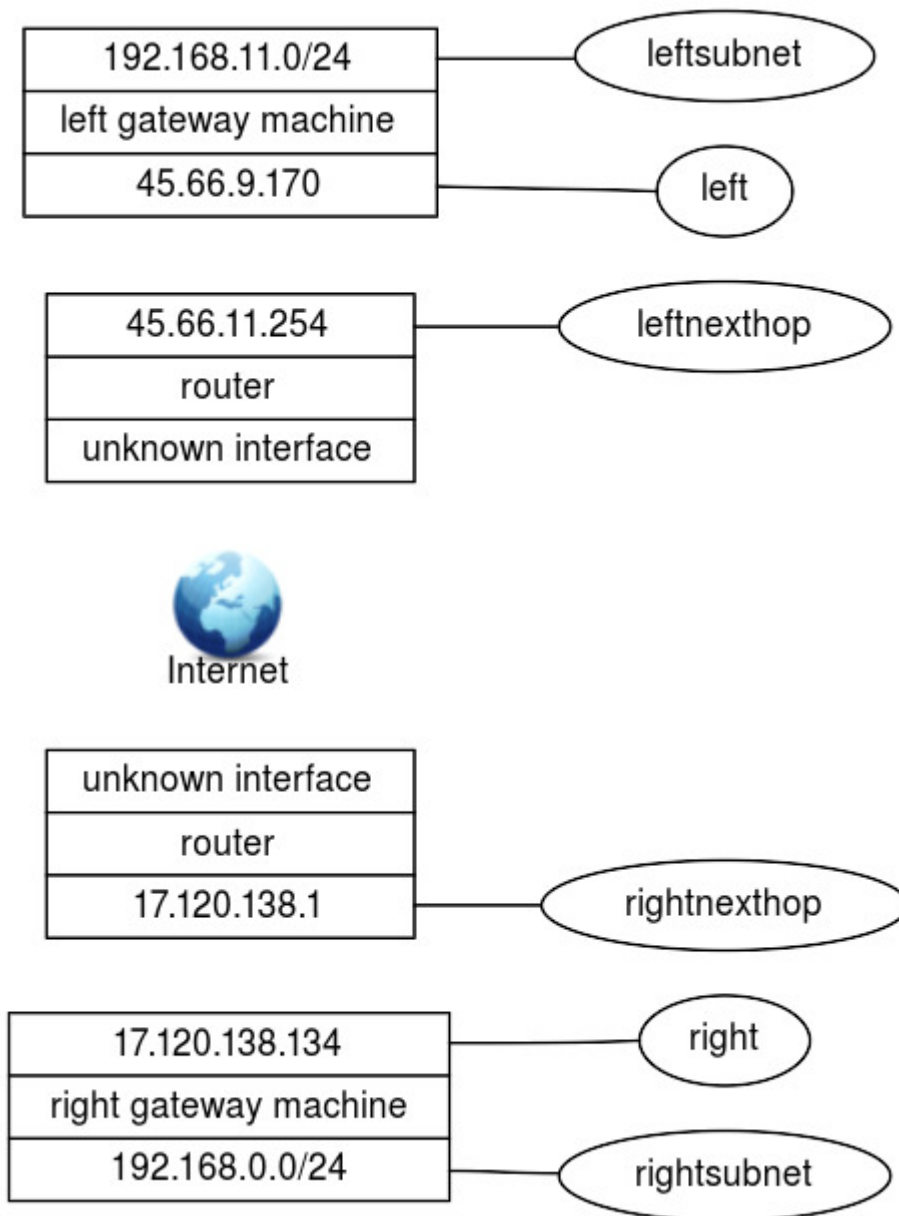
192.168.11.0/24
leftsubnet
left gateway machine
45.66.9.170
left

45.66.11.254
leftnexthop
router
unknown interface

Internet

unknown interface
router
17.120.138.1
rightnexthop

17.120.138.134
right
right gateway machine
192.168.0.0/24
rightsubnet